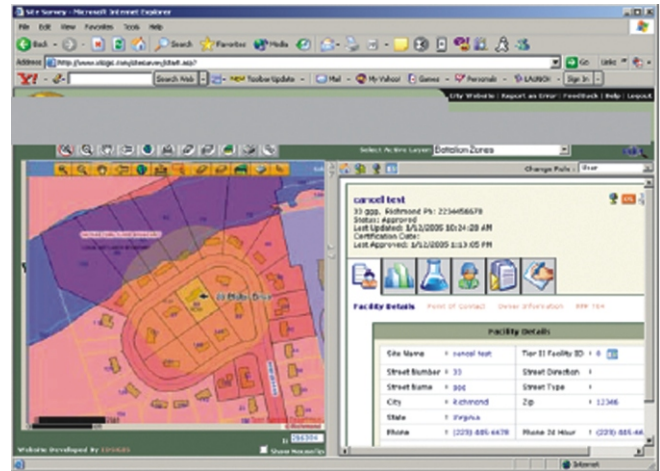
Site Survey - Microsoft Internet Explorer

File Edit View Favorites Tools Help

Back Search Favorites Media

Address http://www.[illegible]/SiteSurvey/Start.asp?

Go Links

Y! Search Web Toolbar Update Mail My Yahoo! Games Personals LAUNCH Sign In

City Website | Report an Error | Feedback | Help | Logout

Select Active Layer: Battalion Zones

Change Role: User

33 Blake Drive

cancel test

33 ggg, Richmond Ph: 2234456678
Status: Approved
Last Updated: 1/12/2005 10:24:28 AM
Certification Date:
Last Approved: 1/12/2005 1:13:05 PM

Facility Details Point Of Contact Owner Information ERP Tier

| Facility Details | | | |
|---|---|---|---|
| Site Name | cancel test | Tier II Facility ID | 0 |
| Street Number | 33 | Street Direction | |
| Street Name | ggg | Street Type | |
| City | Richmond | Zip | 12346 |
| State | Virginia | | |
| Phone | (225) 885-4478 | Phone 24 Hour | (225) 885-44 |

Website Developed By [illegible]

Show Hazards

Internet